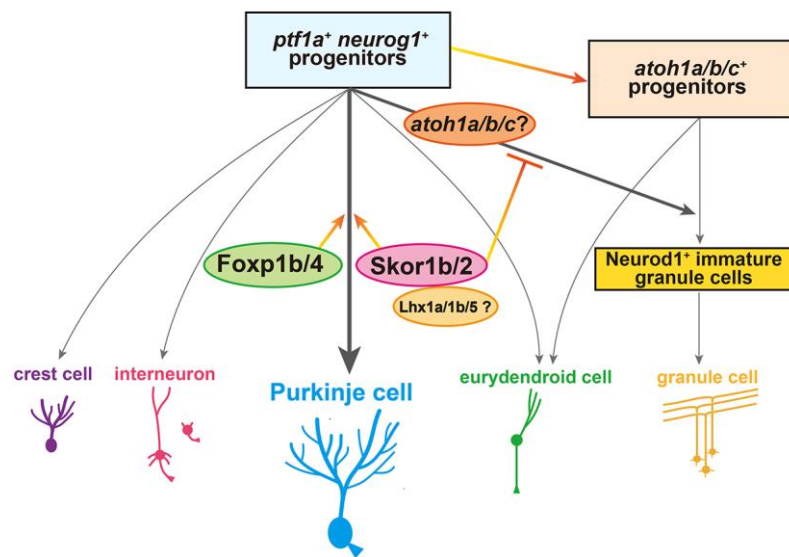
$ptf1a^{+}$ $neurog1^{+}$ progenitors

$atoh1a/b/c^{+}$ progenitors

atoh1a/b/c?

Foxp1b/4

Skor1b/2

Lhx1a/1b/5 ?

Neurod1$^{+}$ immature granule cells

crest cell

interneuron

Purkinje cell

eurydendroid cell

granule cell